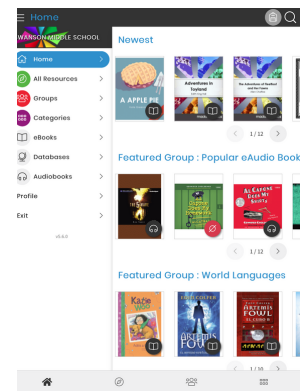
Home

WANSON MIDDLE SCHOOL

Home

All Resources

Groups

Categories

eBooks

Databases

Audiobooks

Profile

Exit

Newest

A APPLE PIE

Adventures in Toyland

The Adventures of Gerald and the Team

1 / 12

Featured Group : Popular eAudio Book

AL CAPONE DOES MY SHIRTS

1 / 12

Featured Group : World Languages

Kate

ARTEMIS FOWL

ARTEMIS FOWL

1 / 10